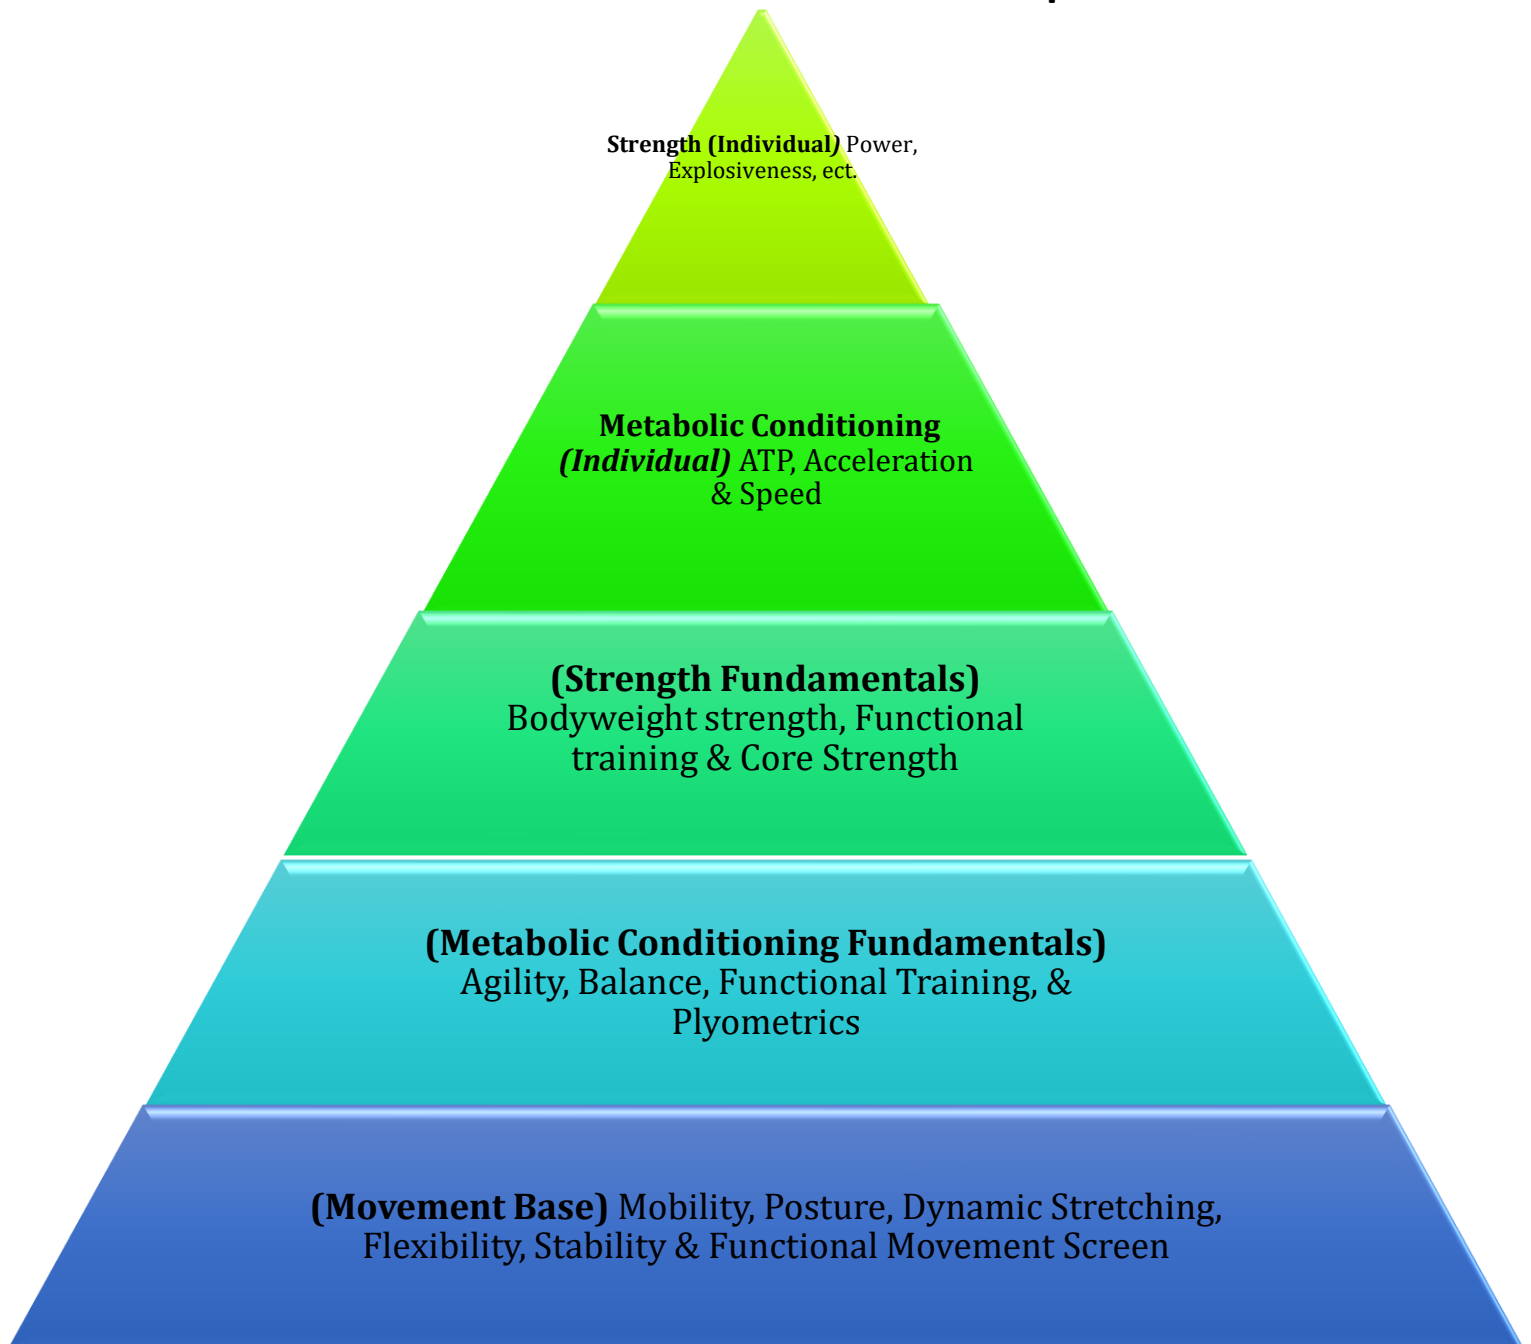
Strength (Individual) Power, Explosiveness, ect.

Metabolic Conditioning (Individual) ATP, Acceleration & Speed

(Strength Fundamentals) Bodyweight strength, Functional training & Core Strength

(Metabolic Conditioning Fundamentals) Agility, Balance, Functional Training, & Plyometrics

(Movement Base) Mobility, Posture, Dynamic Stretching, Flexibility, Stability & Functional Movement Screen